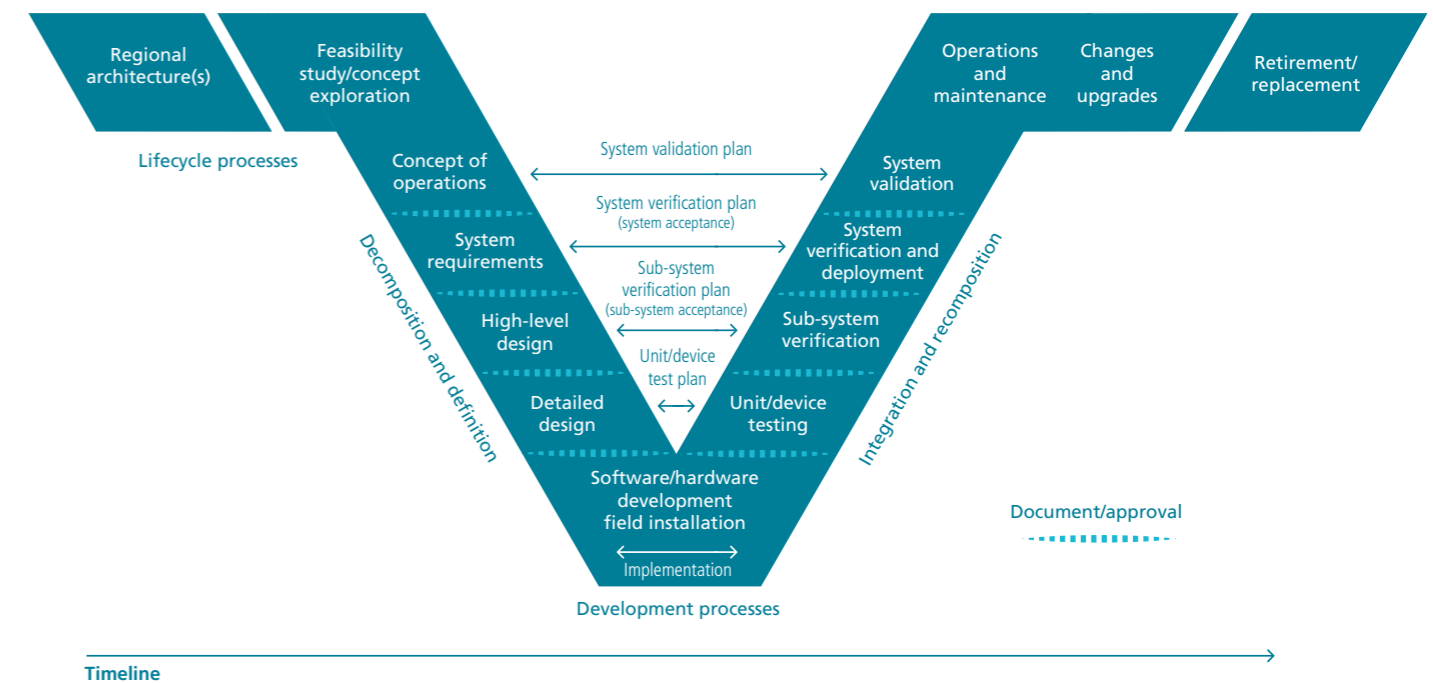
Regional architecture(s)

Feasibility study/concept exploration

Operations and maintenance

Changes and upgrades

Retirement/ replacement

Lifecycle processes

Concept of operations

System validation plan

System validation

System verification plan (system acceptance)

System requirements

System verification and deployment

Sub-system verification plan (sub-system acceptance)

High-level design

Sub-system verification

Unit/device test plan

Detailed design

Unit/device testing

Decomposition and definition

Integration and recomposition

Software/hardware development field installation

Implementation

Development processes

Document/approval

Timeline